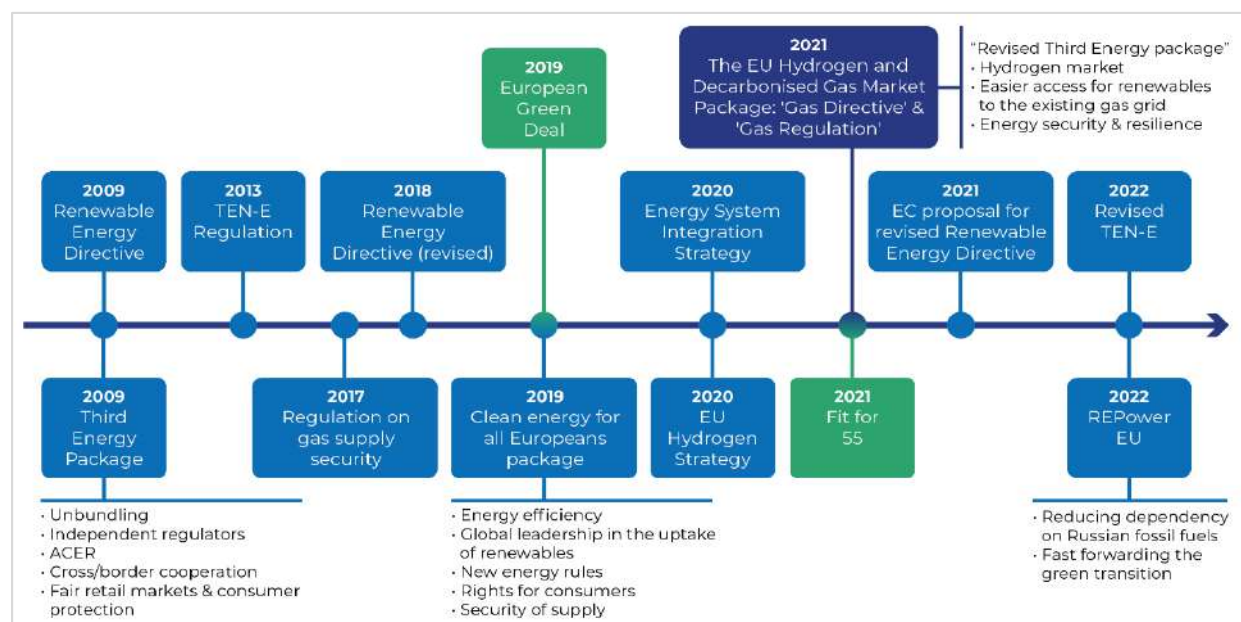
2019
European Green Deal

2021
The EU Hydrogen and Decarbonised Gas Market Package: 'Gas Directive' & 'Gas Regulation'

"Revised Third Energy package"
· Hydrogen market
· Easier access for renewables to the existing gas grid
· Energy security & resilience

2009
Renewable Energy Directive

2013
TEN-E Regulation

2018
Renewable Energy Directive (revised)

2020
Energy System Integration Strategy

2021
EC proposal for revised Renewable Energy Directive

2022
Revised TEN-E

2009
Third Energy Package

2017
Regulation on gas supply security

2019
Clean energy for all Europeans package

2020
EU Hydrogen Strategy

2021
Fit for 55

2022
REPower EU

· Unbundling
· Independent regulators
· ACER
· Cross/border cooperation
· Fair retail markets & consumer protection

· Energy efficiency
· Global leadership in the uptake of renewables
· New energy rules
· Rights for consumers
· Security of supply

· Reducing dependency on Russian fossil fuels
· Fast forwarding the green transition